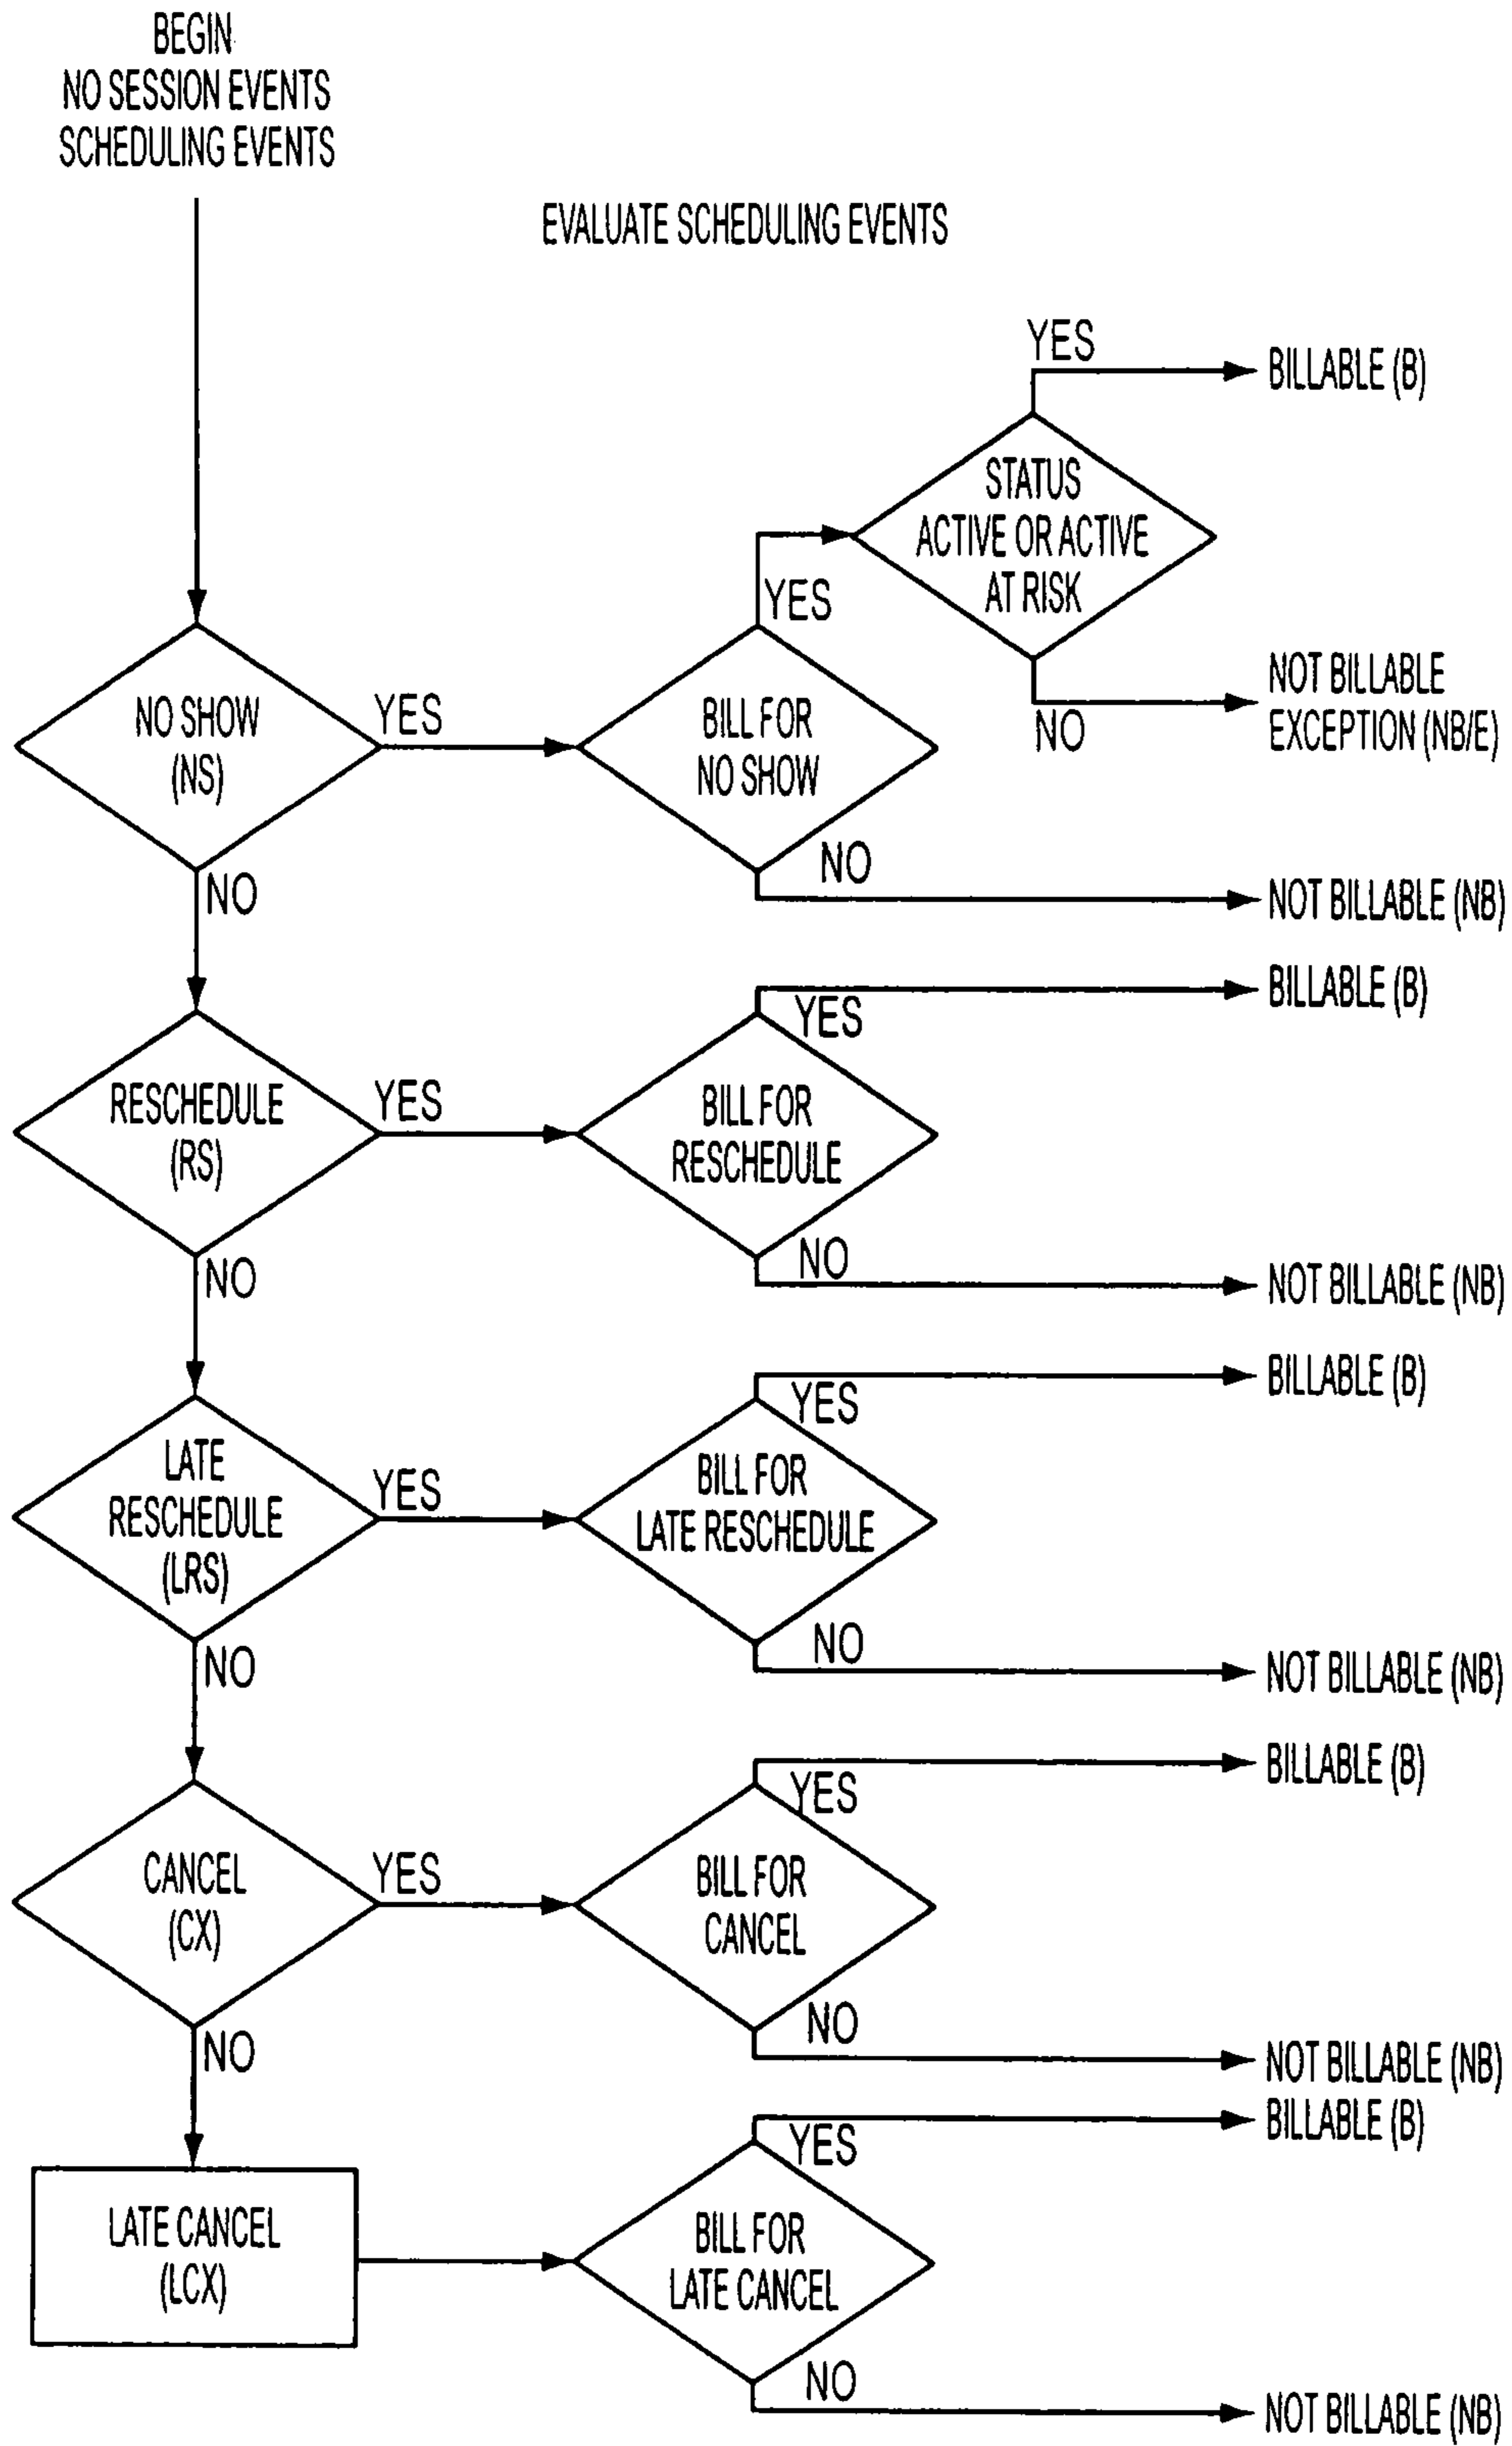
BEGIN
NO SESSION EVENTS
SCHEDULING EVENTS

EVALUATE SCHEDULING EVENTS

YES

BILLABLE (B)

STATUS
ACTIVE OR ACTIVE
AT RISK

YES

NOT BILLABLE
EXCEPTION (NB/E)

NO SHOW
(NS)

YES

BILL FOR
NO SHOW

NO

NO

NO

NOT BILLABLE (NB)

BILLABLE (B)

YES

RESCHEDULE
(RS)

YES

BILL FOR
RESCHEDULE

NO

NO

NOT BILLABLE (NB)

BILLABLE (B)

YES

LATE
RESCHEDULE
(LRS)

YES

BILL FOR
LATE RESCHEDULE

NO

NO

NOT BILLABLE (NB)

BILLABLE (B)

YES

CANCEL
(CX)

YES

BILL FOR
CANCEL

NO

NO

NOT BILLABLE (NB)

BILLABLE (B)

YES

LATE CANCEL
(LCX)

BILL FOR
LATE CANCEL

NO

NOT BILLABLE (NB)